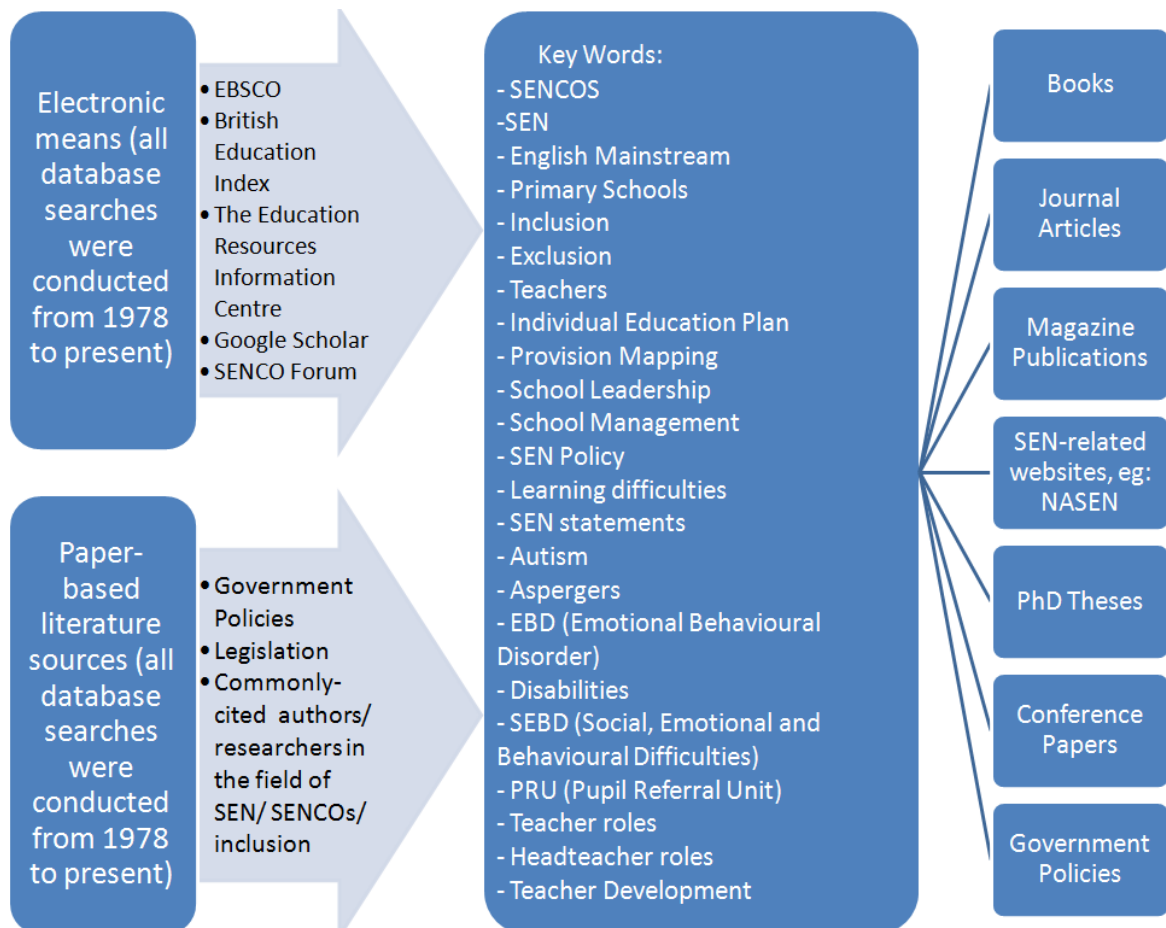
Electronic means (all database searches were conducted from 1978 to present)

• EBSCO
• British Education Index
• The Education Resources Information Centre
• Google Scholar
• SENCO Forum

Paper-based literature sources (all database searches were conducted from 1978 to present)

• Government Policies
• Legislation
• Commonly-cited authors/ researchers in the field of SEN/ SENCOs/ inclusion

Key Words:
- SENCOS
-SEN
- English Mainstream
- Primary Schools
- Inclusion
- Exclusion
- Teachers
- Individual Education Plan
- Provision Mapping
- School Leadership
- School Management
- SEN Policy
- Learning difficulties
- SEN statements
- Autism
- Aspergers
- EBD (Emotional Behavioural Disorder)
- Disabilities
- SEBD (Social, Emotional and Behavioural Difficulties)
- PRU (Pupil Referral Unit)
- Teacher roles
- Headteacher roles
- Teacher Development

Books

Journal Articles

Magazine Publications

SEN-related websites, eg: NASEN

PhD Theses

Conference Papers

Government Policies